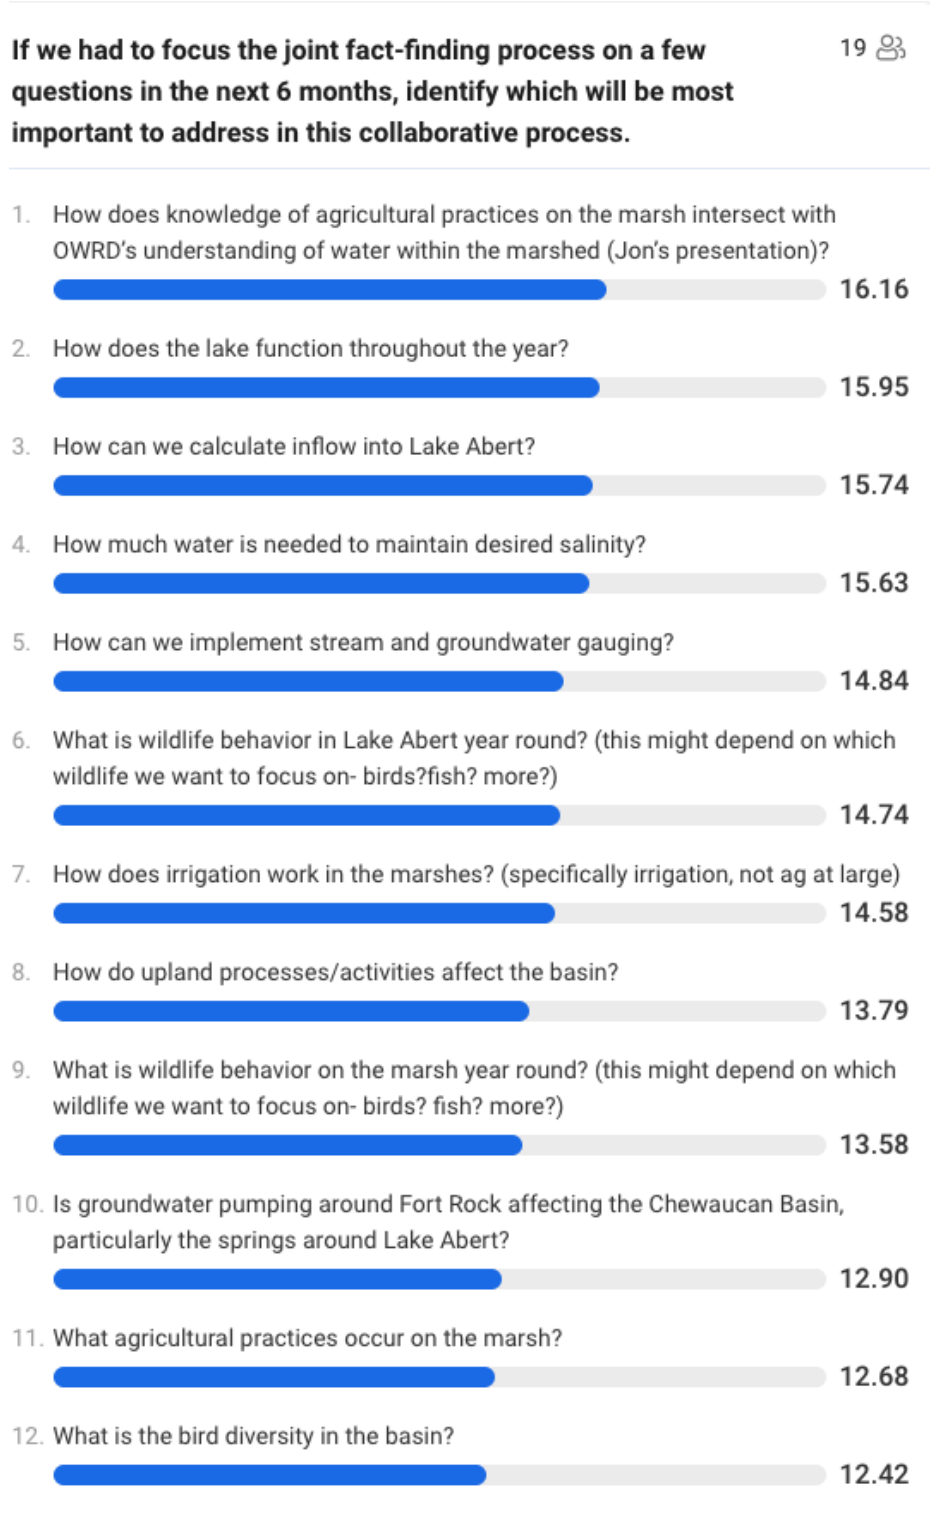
If we had to focus the joint fact-finding process on a few questions in the next 6 months, identify which will be most important to address in this collaborative process.

19

1. How does knowledge of agricultural practices on the marsh intersect with OWRD's understanding of water within the marshed (Jon's presentation)?
16.16

2. How does the lake function throughout the year?
15.95

3. How can we calculate inflow into Lake Abert?
15.74

4. How much water is needed to maintain desired salinity?
15.63

5. How can we implement stream and groundwater gauging?
14.84

6. What is wildlife behavior in Lake Abert year round? (this might depend on which wildlife we want to focus on- birds?fish? more?)
14.74

7. How does irrigation work in the marshes? (specifically irrigation, not ag at large)
14.58

8. How do upland processes/activities affect the basin?
13.79

9. What is wildlife behavior on the marsh year round? (this might depend on which wildlife we want to focus on- birds? fish? more?)
13.58

10. Is groundwater pumping around Fort Rock affecting the Chewaucan Basin, particularly the springs around Lake Abert?
12.90

11. What agricultural practices occur on the marsh?
12.68

12. What is the bird diversity in the basin?
12.42